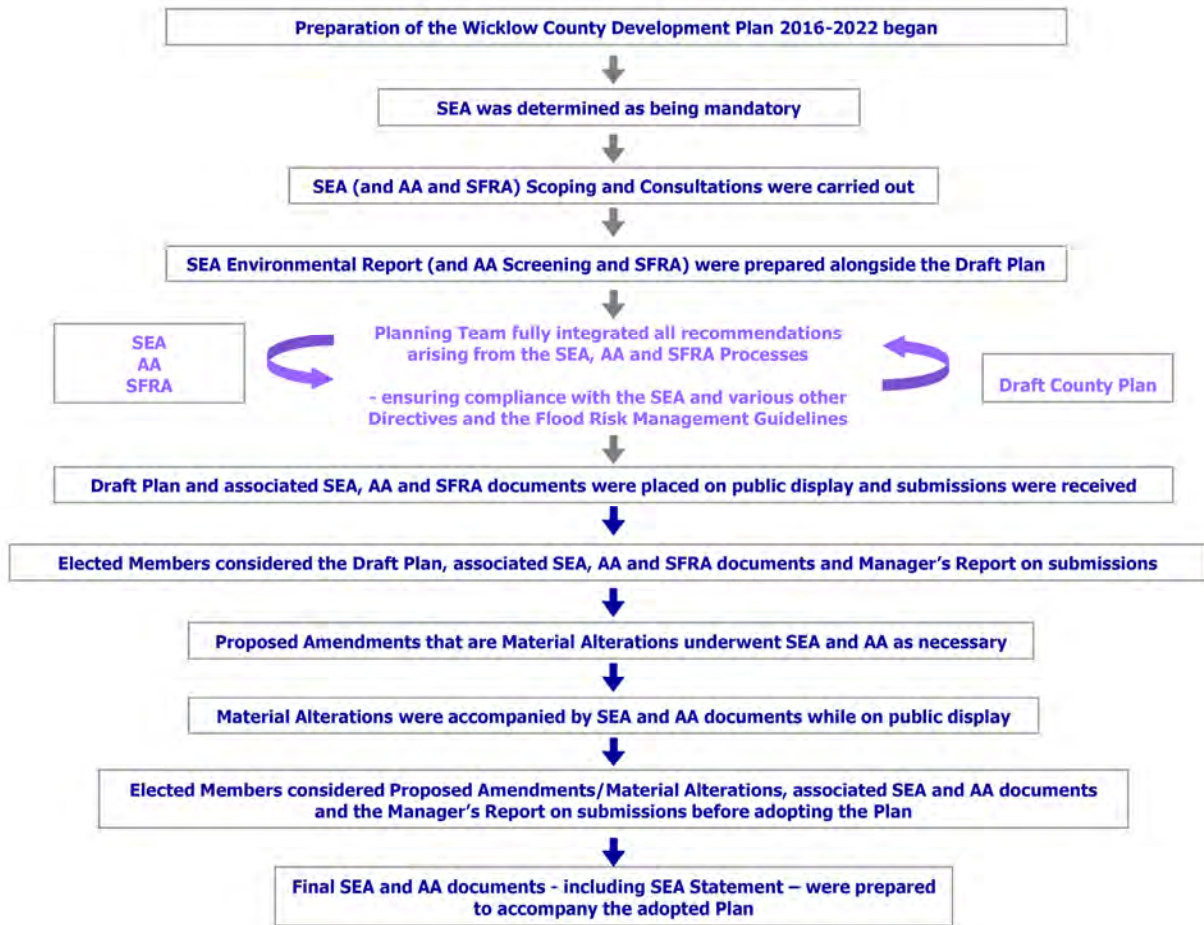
Preparation of the Wicklow County Development Plan 2016-2022 began

SEA was determined as being mandatory

SEA (and AA and SFRA) Scoping and Consultations were carried out

SEA Environmental Report (and AA Screening and SFRA) were prepared alongside the Draft Plan

SEA
AA
SFRA

Planning Team fully integrated all recommendations arising from the SEA, AA and SFRA Processes

- ensuring compliance with the SEA and various other Directives and the Flood Risk Management Guidelines

Draft County Plan

Draft Plan and associated SEA, AA and SFRA documents were placed on public display and submissions were received

Elected Members considered the Draft Plan, associated SEA, AA and SFRA documents and Manager's Report on submissions

Proposed Amendments that are Material Alterations underwent SEA and AA as necessary

Material Alterations were accompanied by SEA and AA documents while on public display

Elected Members considered Proposed Amendments/Material Alterations, associated SEA and AA documents and the Manager's Report on submissions before adopting the Plan

Final SEA and AA documents - including SEA Statement – were prepared to accompany the adopted Plan